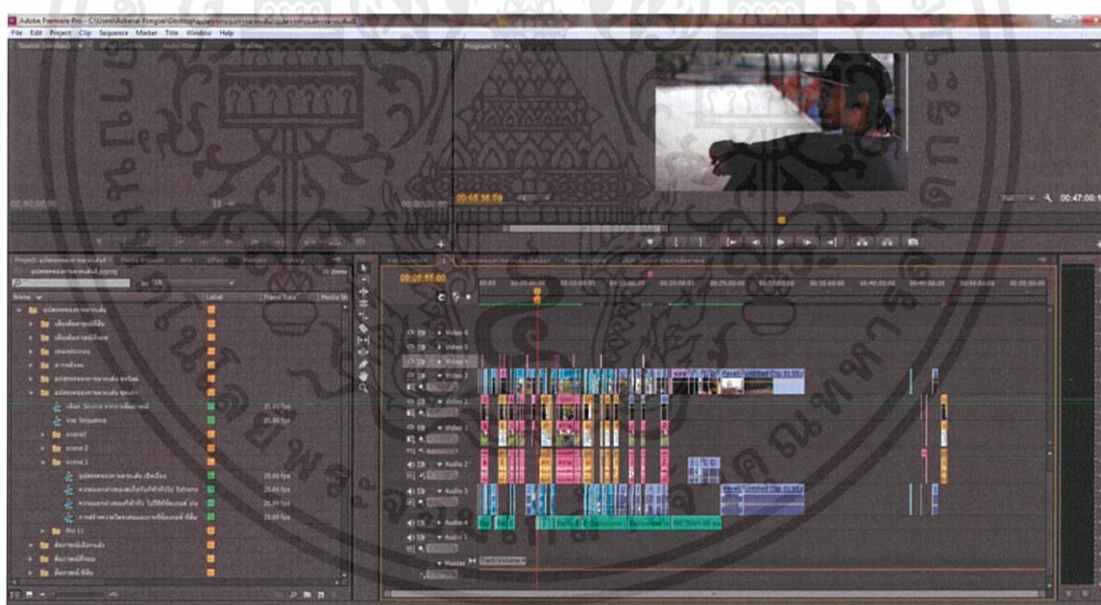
Adobe Premiere Pro - C:\Users\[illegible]\Desktop\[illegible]

File Edit Project Clip Sequence Marker Title Window Help

Source: (no clips) | Effect Controls | Audio Mixer | Metadata

Program: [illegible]

00;00;00;00

00;05;30;09

00;47;00;1

Project: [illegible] | Media Browser | Info | Effects | Markers | History

Name | Label | Frame Rate | Media St

Video 6
Video 5
Video 4
Video 3
Video 2
Video 1
Audio 1
Audio 2
Audio 3
Audio 4
Audio 5
Master

25.00 fps
25.00 fps
25.00 fps
25.00 fps
25.00 fps
25.00 fps

scene2
scene 2
scene 1

Untitled Clip 01.55
Untitled Clip 01.55